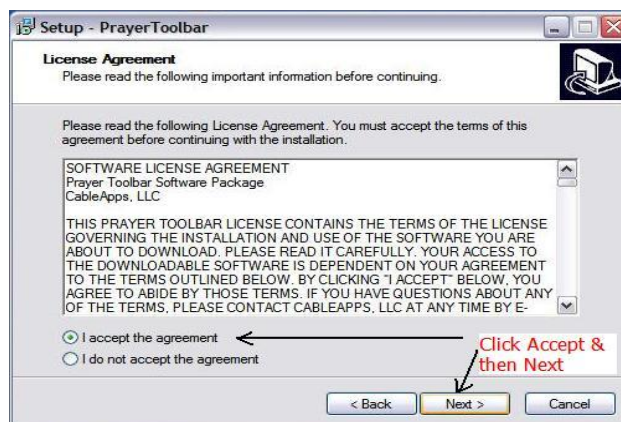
Setup - PrayerToolbar

License Agreement
Please read the following important information before continuing.

Please read the following License Agreement. You must accept the terms of this agreement before continuing with the installation.

SOFTWARE LICENSE AGREEMENT
Prayer Toolbar Software Package
CableApps, LLC

THIS PRAYER TOOLBAR LICENSE CONTAINS THE TERMS OF THE LICENSE GOVERNING THE INSTALLATION AND USE OF THE SOFTWARE YOU ARE ABOUT TO DOWNLOAD. PLEASE READ IT CAREFULLY. YOUR ACCESS TO THE DOWNLOADABLE SOFTWARE IS DEPENDENT ON YOUR AGREEMENT TO THE TERMS OUTLINED BELOW. BY CLICKING "I ACCEPT" BELOW, YOU AGREE TO ABIDE BY THOSE TERMS. IF YOU HAVE QUESTIONS ABOUT ANY OF THE TERMS, PLEASE CONTACT CABLEAPPS, LLC AT ANY TIME BY E-

I accept the agreement
I do not accept the agreement

Click Accept & then Next

< Back
Next >
Cancel